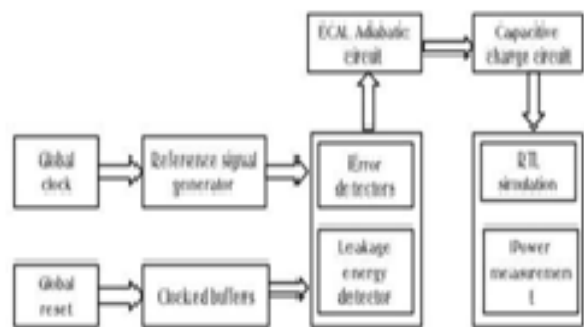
ECAL Adiabatic circuit

Capacitive charge circuit

Global clock

Reference signal generator

Error detectors

RTL simulation

Global reset

Clocked buffers

Leakage energy detector

Power measuremen t